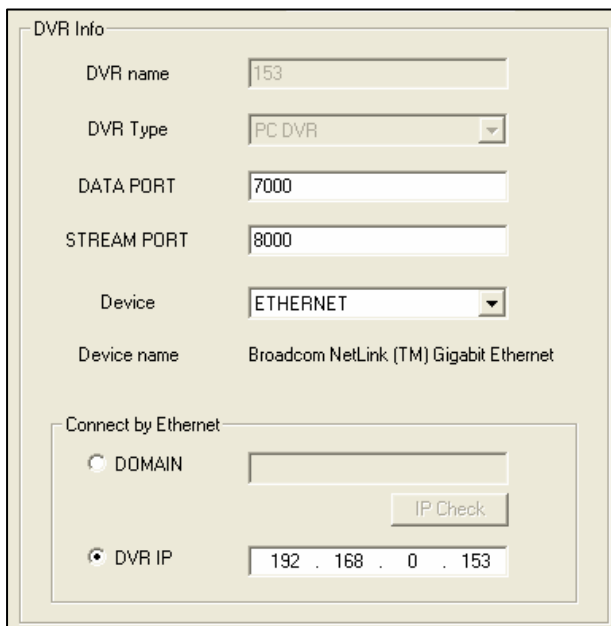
DVR Info

DVR name 153

DVR Type PC DVR

DATA PORT 7000

STREAM PORT 8000

Device ETHERNET

Device name Broadcom NetLink (TM) Gigabit Ethernet

Connect by Ethernet

DOMAIN

IP Check

DVR IP 192 . 168 . 0 . 153